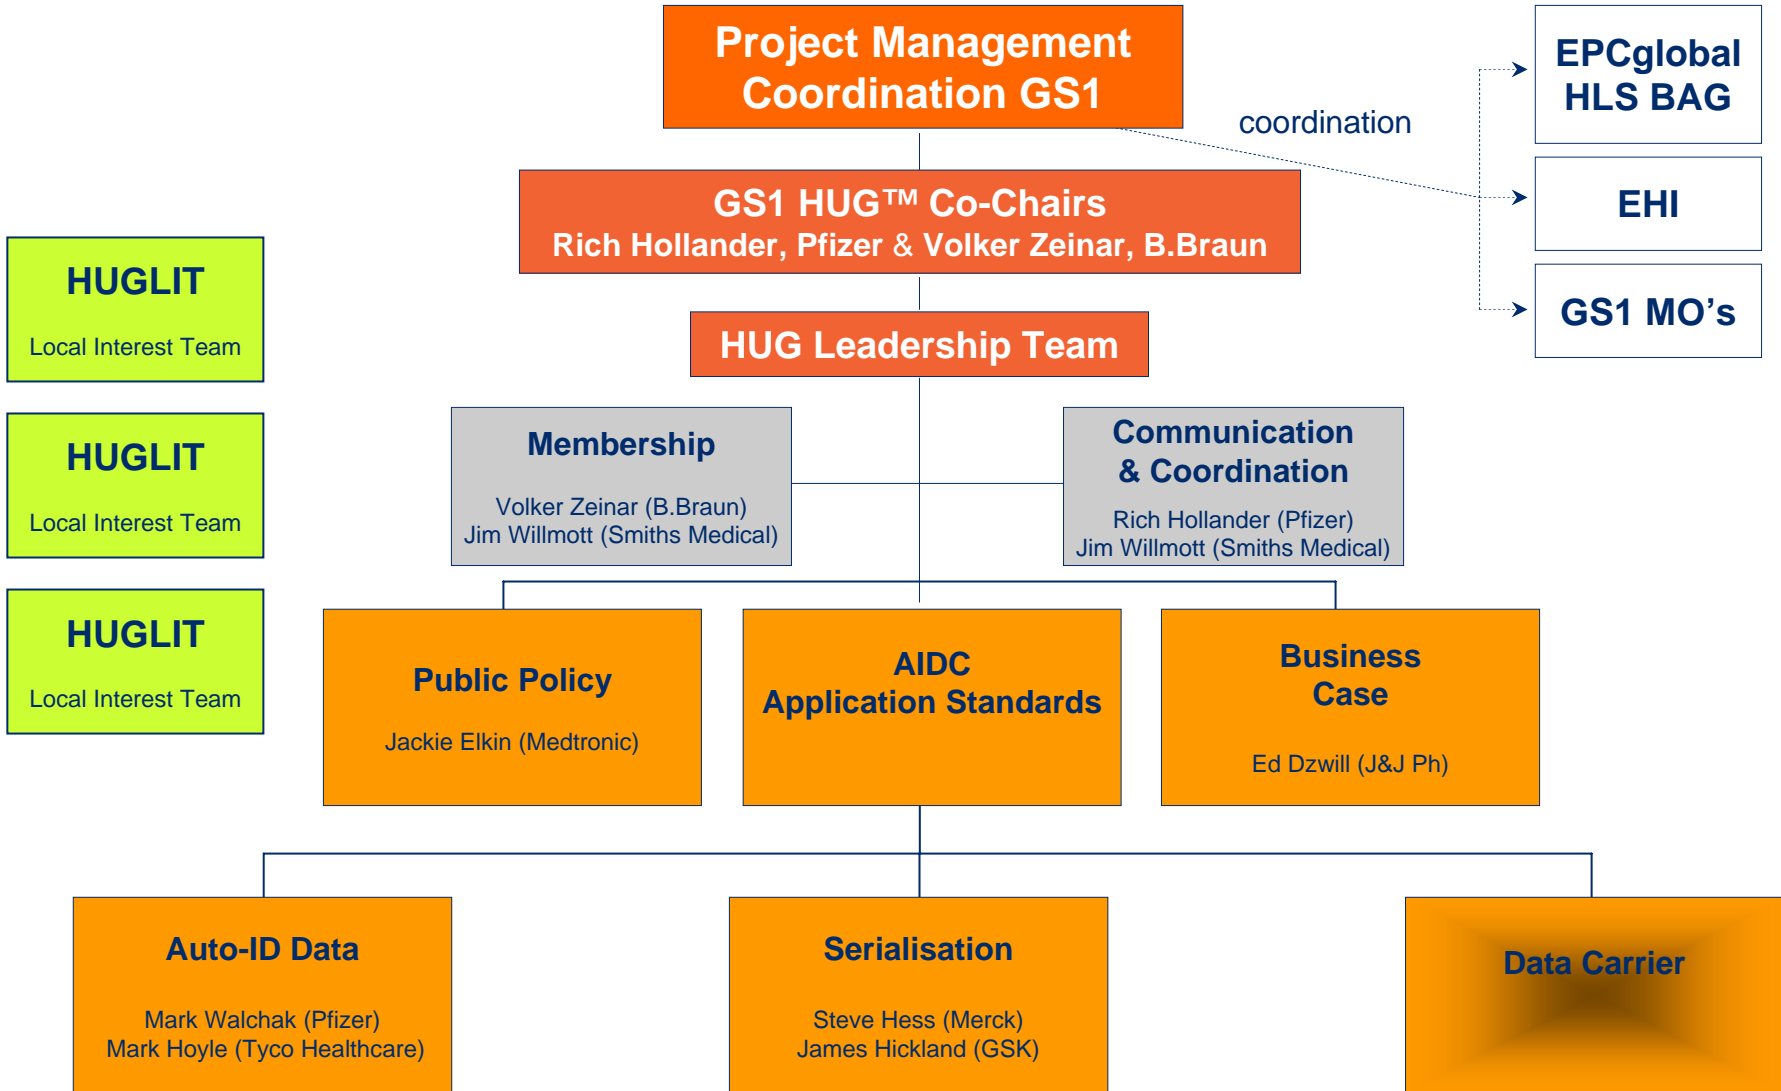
Project Management Coordination GS1

coordination

EPCglobal HLS BAG

EHI

GS1 MO’s

GS1 HUG™ Co-Chairs
Rich Hollander, Pfizer & Volker Zeinar, B.Braun

HUGLIT
Local Interest Team

HUGLIT
Local Interest Team

HUGLIT
Local Interest Team

HUG Leadership Team

Membership
Volker Zeinar (B.Braun)
Jim Willmott (Smiths Medical)

Communication & Coordination
Rich Hollander (Pfizer)
Jim Willmott (Smiths Medical)

Public Policy
Jackie Elkin (Medtronic)

AIDC Application Standards

Business Case
Ed Dzwill (J&J Ph)

Auto-ID Data
Mark Walchak (Pfizer)
Mark Hoyle (Tyco Healthcare)

Serialisation
Steve Hess (Merck)
James Hickland (GSK)

Data Carrier